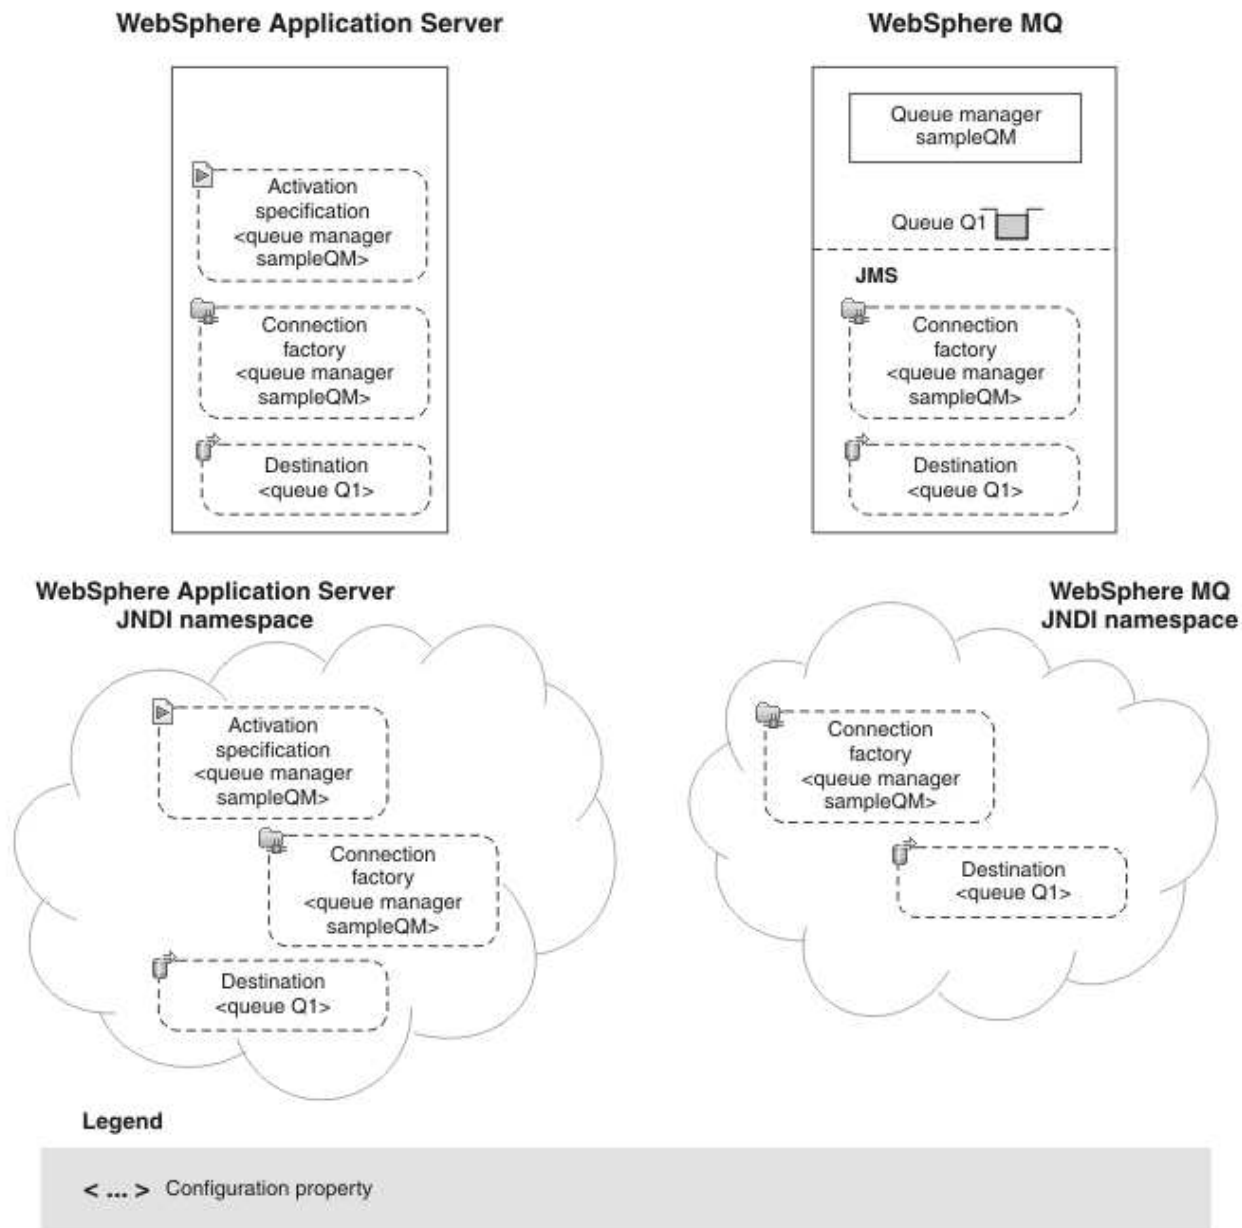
WebSphere Application Server

Activation specification <queue manager sampleQM>

Connection factory <queue manager sampleQM>

Destination <queue Q1>

WebSphere MQ

Queue manager sampleQM

Queue Q1

JMS

Connection factory <queue manager sampleQM>

Destination <queue Q1>

WebSphere Application Server JNDI namespace

Activation specification <queue manager sampleQM>

Connection factory <queue manager sampleQM>

Destination <queue Q1>

WebSphere MQ JNDI namespace

Connection factory <queue manager sampleQM>

Destination <queue Q1>

Legend

< ... > Configuration property